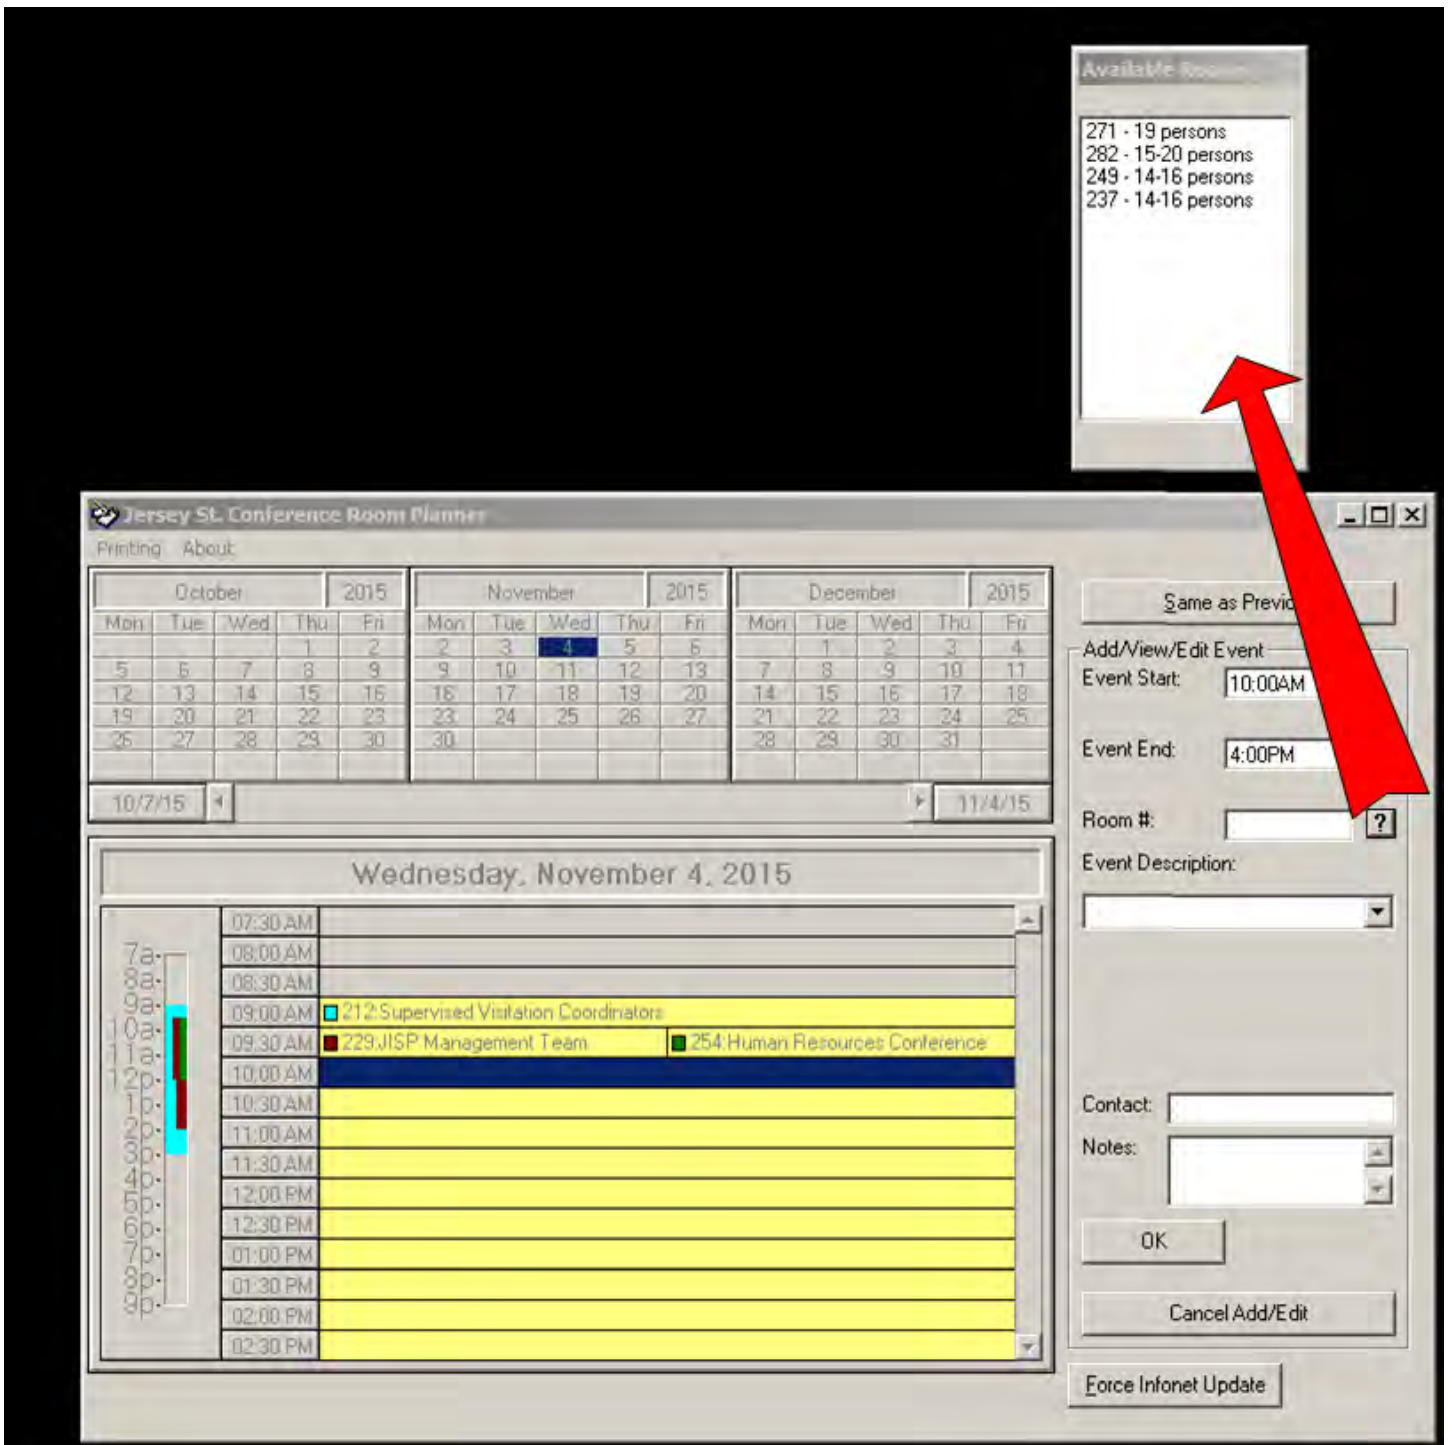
Available Rooms

271 - 19 persons
282 - 15-20 persons
249 - 14-16 persons
237 - 14-16 persons

Jersey St. Conference Room Planner

Printing About

| October | | | 2015 | |
|---|---|---|---|---|
| Mon | Tue | Wed | Thu | Fri |
| | | | 1 | 2 |
| 5 | 6 | 7 | 8 | 9 |
| 12 | 13 | 14 | 15 | 16 |
| 19 | 20 | 21 | 22 | 23 |
| 26 | 27 | 28 | 29 | 30 |

| November | | | 2015 | |
|---|---|---|---|---|
| Mon | Tue | Wed | Thu | Fri |
| 2 | 3 | 4 | 5 | 6 |
| 9 | 10 | 11 | 12 | 13 |
| 16 | 17 | 18 | 19 | 20 |
| 23 | 24 | 25 | 26 | 27 |
| 30 | | | | |

| December | | | 2015 | |
|---|---|---|---|---|
| Mon | Tue | Wed | Thu | Fri |
| | 1 | 2 | 3 | 4 |
| 7 | 8 | 9 | 10 | 11 |
| 14 | 15 | 16 | 17 | 18 |
| 21 | 22 | 23 | 24 | 25 |
| 28 | 29 | 30 | 31 | |

10/7/15 11/4/15

Wednesday, November 4, 2015

7a- 8a- 9a- 10a- 11a- 12p- 1p- 2p- 3p- 4p- 5p- 6p- 7p- 8p- 9p-

07:30 AM
08:00 AM
08:30 AM
09:00 AM 212:Supervised Visitation Coordinators
09:30 AM 229:JISP Management Team 254:Human Resources Conference
10:00 AM
10:30 AM
11:00 AM
11:30 AM
12:00 PM
12:30 PM
01:00 PM
01:30 PM
02:00 PM
02:30 PM

Same as Previ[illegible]

Add/View/Edit Event
Event Start: 10:00AM
Event End: 4:00PM
Room #: ?
Event Description:
Contact:
Notes:
OK
Cancel Add/Edit
Force Infonet Update